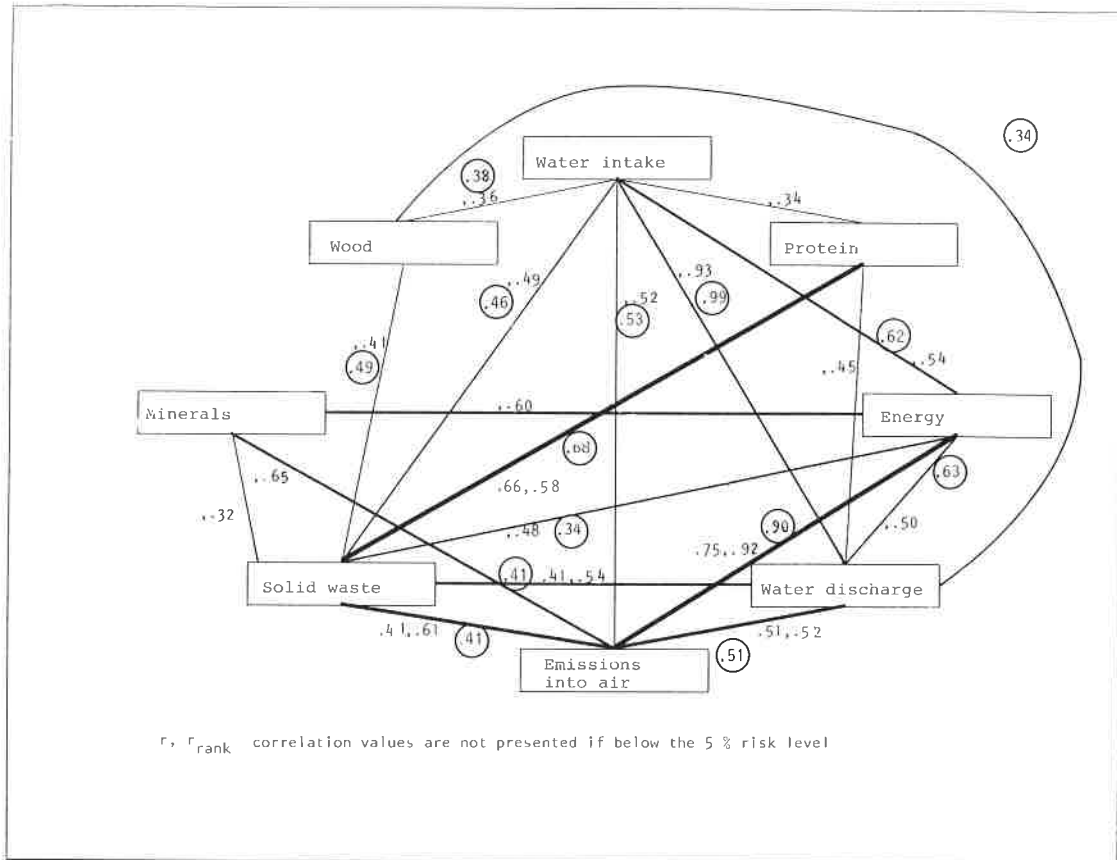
.34

Water intake

.38

.,.36

.,.34

Wood

Protein

.,.49

.46

.,.52

.53

.,.93

.99

.62

.,.54

.,.41

.49

.,.45

Minerals

.,.60

Energy

.68

.,.65

.66,.58

.63

.,.32

.,.48

.34

.90

.,.50

.75,.92

Solid waste

.41

.41,.54

Water discharge

.41,.61

.41

.51,.52

Emissions into air

.51

r, $r_{rank}$ correlation values are not presented if below the 5 % risk level